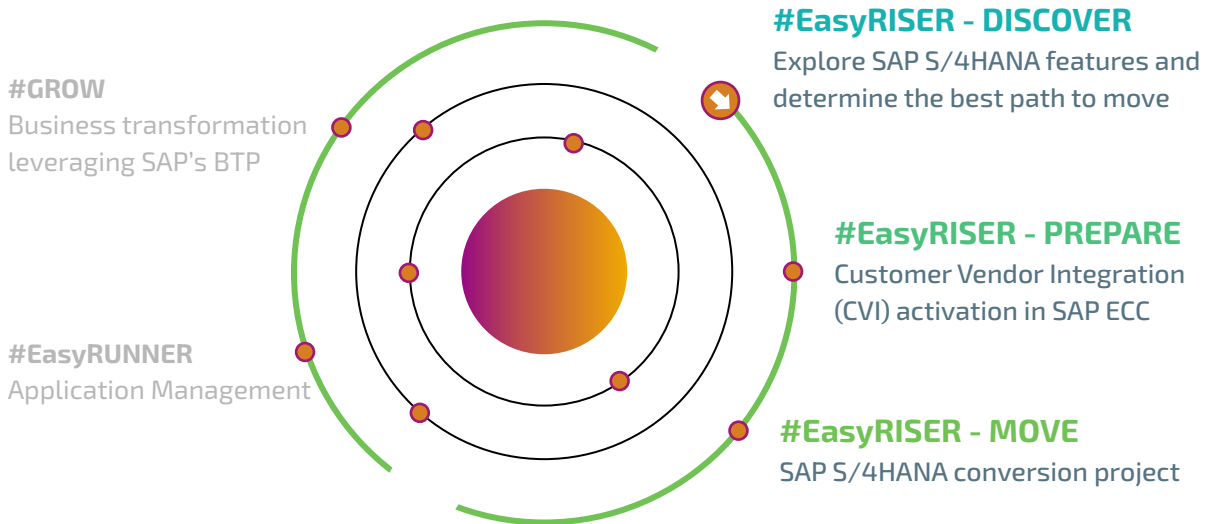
#EasyRISER - DISCOVER
Explore SAP S/4HANA features and determine the best path to move

#GROW
Business transformation leveraging SAP's BTP

#EasyRISER - PREPARE
Customer Vendor Integration (CVI) activation in SAP ECC

#EasyRUNNER
Application Management

#EasyRISER - MOVE
SAP S/4HANA conversion project